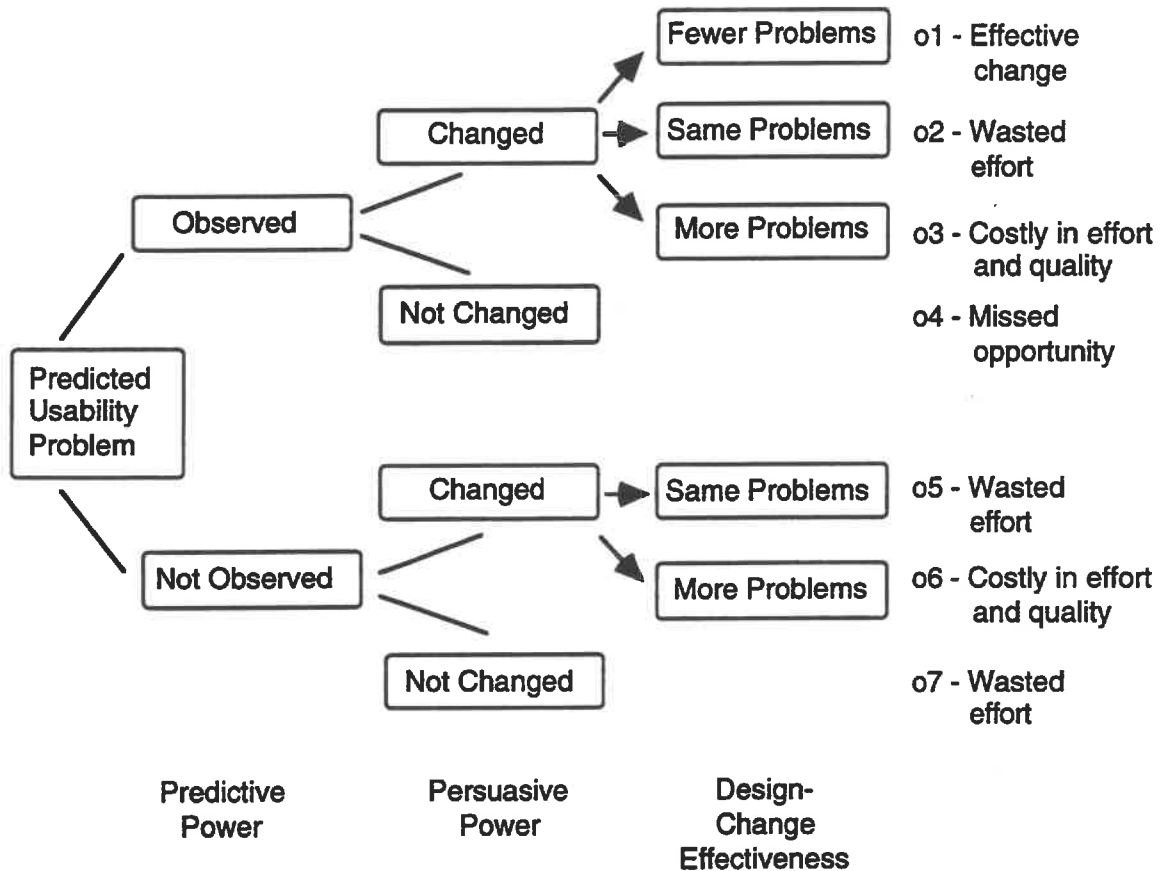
Predicted Usability Problem

Observed

Changed

Fewer Problems

o1 - Effective change

Same Problems

o2 - Wasted effort

More Problems

o3 - Costly in effort and quality

Not Changed

o4 - Missed opportunity

Not Observed

Changed

Same Problems

o5 - Wasted effort

More Problems

o6 - Costly in effort and quality

Not Changed

o7 - Wasted effort

Predictive Power

Persuasive Power

Design-Change Effectiveness